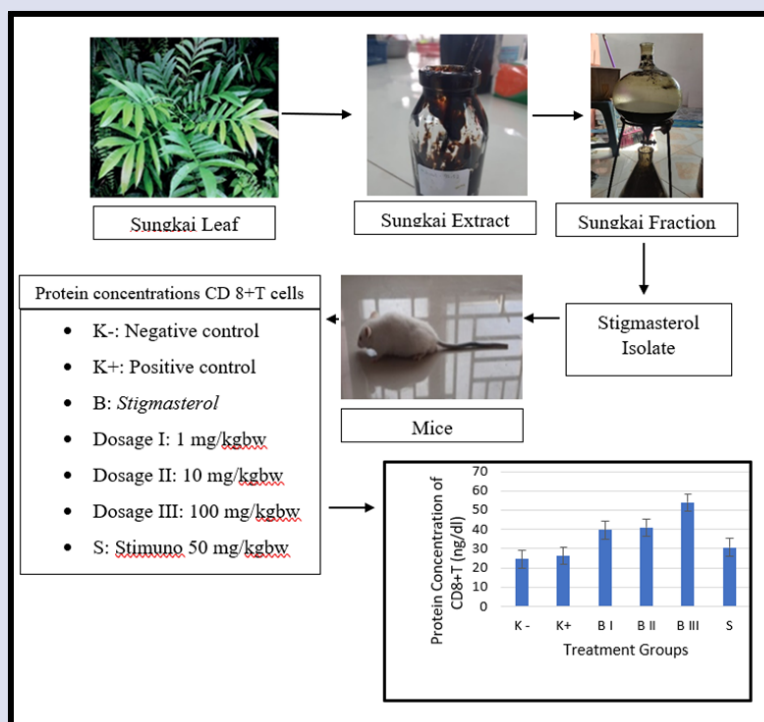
Sungkai Leaf

Sungkai Extract

Sungkai Fraction

Stigmasterol Isolate

Mice

Protein concentrations CD 8+T cells

- K-: Negative control
- K+: Positive control
- B: *Stigmasterol*
- Dosage I: 1 mg/kgbw
- Dosage II: 10 mg/kgbw
- Dosage III: 100 mg/kgbw
- S: Stimuno 50 mg/kgbw

Protein Concentration of CD8+T (ng/dl)

70
60
50
40
30
20
10
0

K - K+ B I B II B III S

Treatment Groups